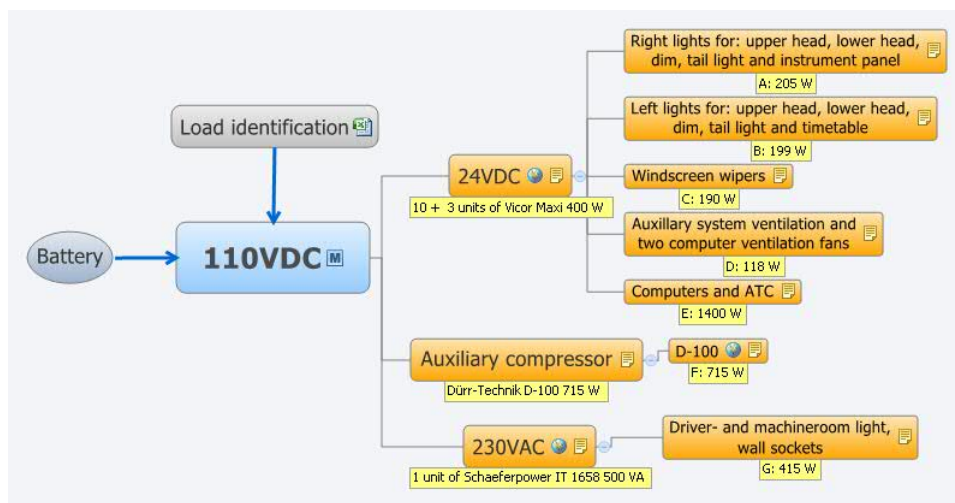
Load identification

Battery

110VDC

24VDC

10 + 3 units of Vicor Maxi 400 W

Right lights for: upper head, lower head, dim, tail light and instrument panel

A: 205 W

Left lights for: upper head, lower head, dim, tail light and timetable

B: 199 W

Windscreen wipers

C: 190 W

Auxillary system ventilation and two computer ventilation fans

D: 118 W

Computers and ATC

E: 1400 W

Auxiliary compressor

Dürr-Technik D-100 715 W

D-100

F: 715 W

230VAC

1 unit of Schaeferpower IT 1658 500 VA

Driver- and machineroom light, wall sockets

G: 415 W